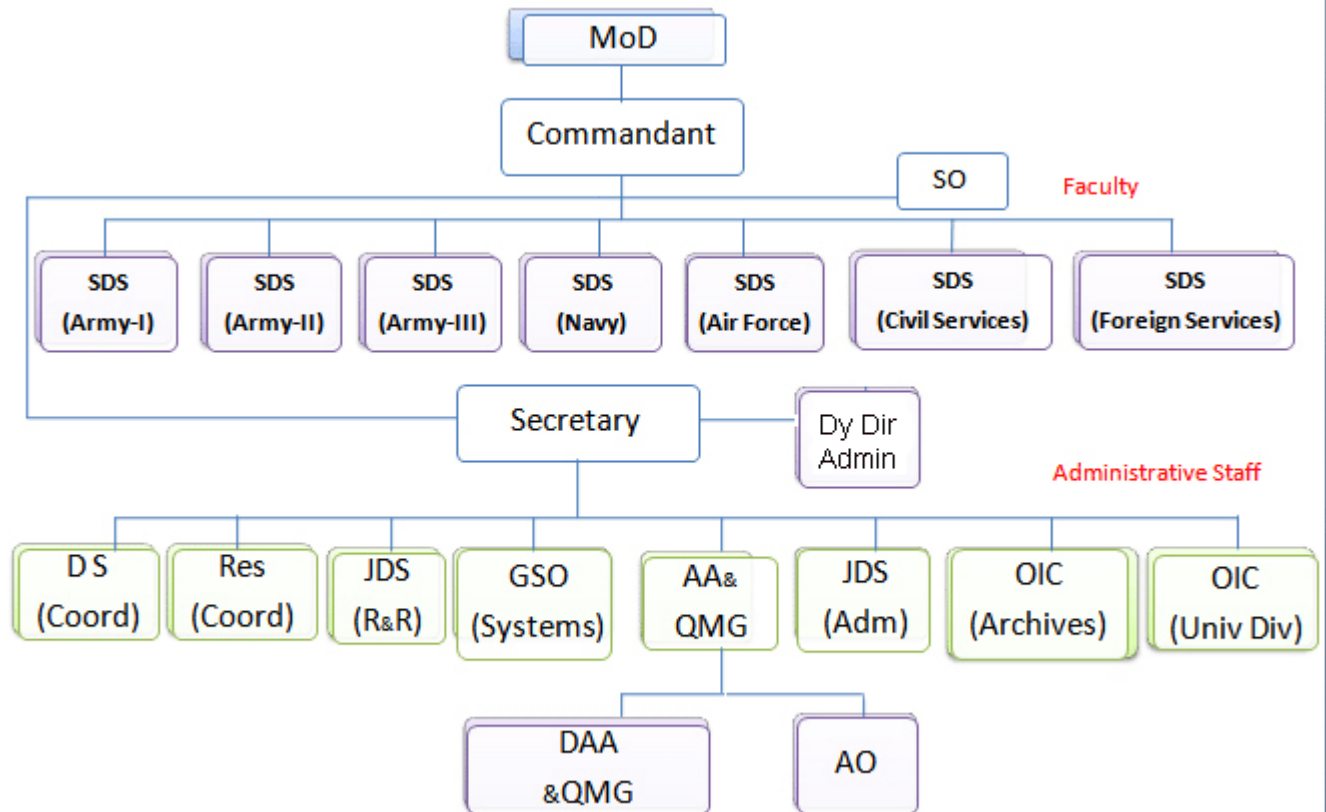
MoD

Commandant

SO

Faculty

SDS (Army-I)

SDS (Army-II)

SDS (Army-III)

SDS (Navy)

SDS (Air Force)

SDS (Civil Services)

SDS (Foreign Services)

Secretary

Dy Dir Admin

Administrative Staff

D S (Coord)

Res (Coord)

JDS (R&R)

GSO (Systems)

AA& QMG

JDS (Adm)

OIC (Archives)

OIC (Univ Div)

DAA &QMG

AO